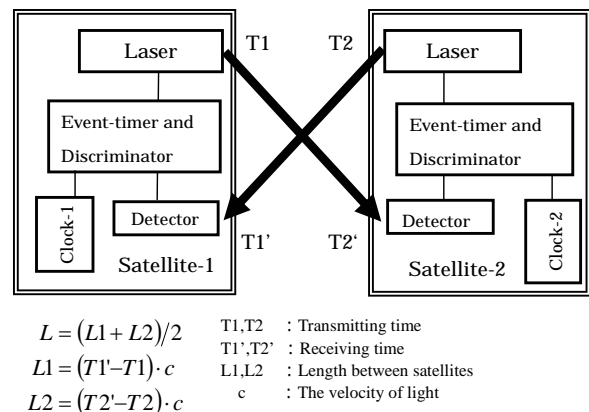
Laser

T1

T2

Laser

Event-timer and Discriminator

Event-timer and Discriminator

Clock-1

Detector

T1'

T2'

Detector

Clock-2

Satellite-1

Satellite-2

$L = (L1 + L2)/2$

$L1 = (T1' - T1) \cdot c$

$L2 = (T2' - T2) \cdot c$

T1,T2 : Transmitting time
T1',T2' : Receiving time
L1,L2 : Length between satellites
c : The velocity of light